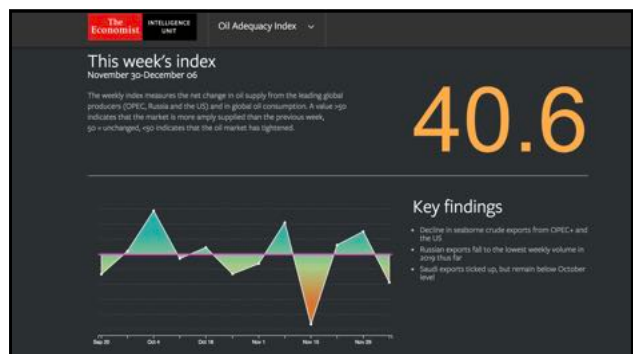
The Economist INTELLIGENCE UNIT

Oil Adequacy Index

This week's index

November 30-December 06

The weekly index measures the net change in oil supply from the leading global producers (OPEC, Russia and the US) and in global oil consumption. A value >50 indicates that the market is more amply supplied than the previous week, 50 = unchanged, <50 indicates that the oil market has tightened.

40.6

Key findings

- Decline in seaborne crude exports from OPEC+ and the US
- Russian exports fall to the lowest weekly volume in 2019 thus far
- Saudi exports ticked up, but remain below October level

Sep 20 Oct 4 Oct 18 Nov 1 Nov 15 Nov 29